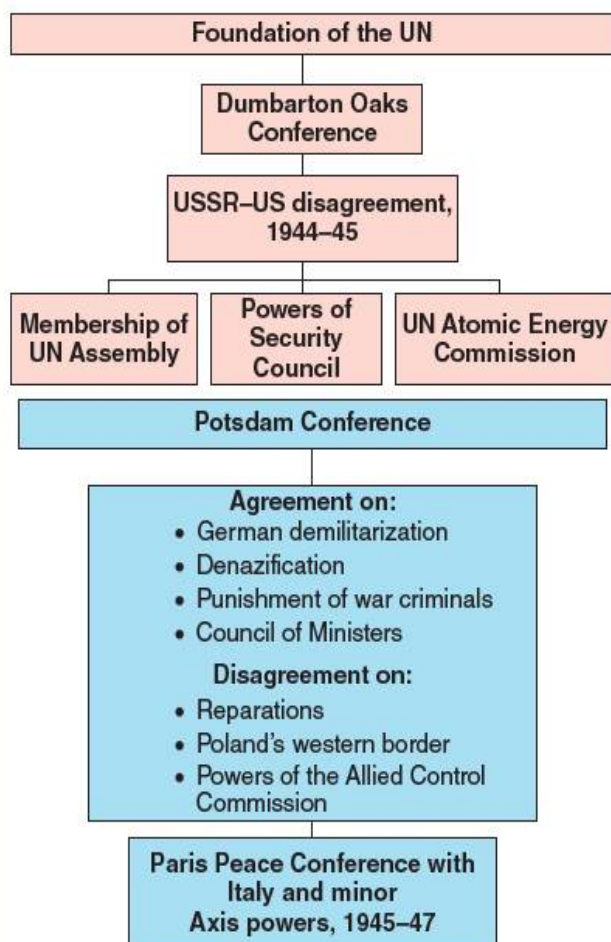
Foundation of the UN

Dumbarton Oaks Conference

USSR–US disagreement, 1944–45

Membership of UN Assembly

Powers of Security Council

UN Atomic Energy Commission

Potsdam Conference

Agreement on:
• German demilitarization
• Denazification
• Punishment of war criminals
• Council of Ministers

Disagreement on:
• Reparations
• Poland's western border
• Powers of the Allied Control Commission

Paris Peace Conference with Italy and minor Axis powers, 1945–47